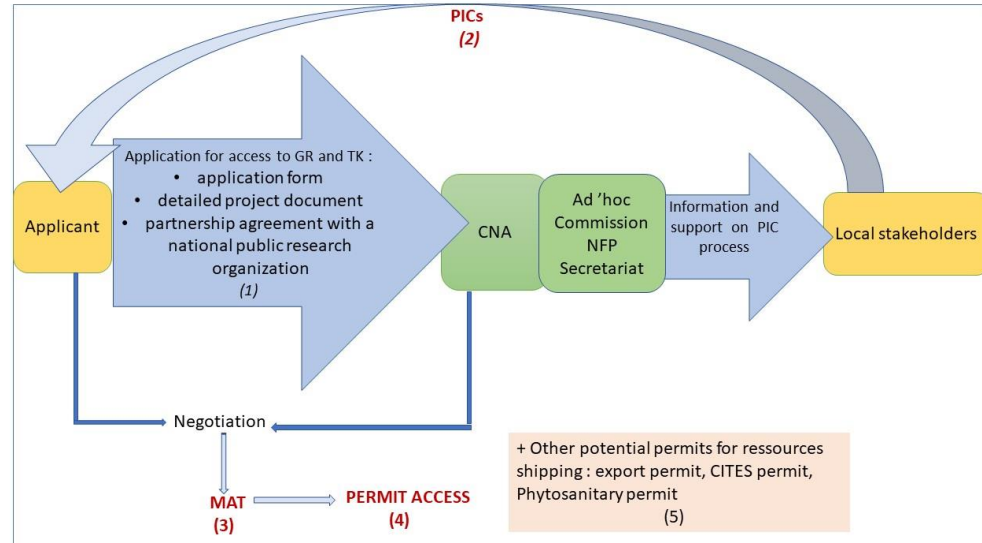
PICs
(2)

Applicant

Application for access to GR and TK :
• application form
• detailed project document
• partnership agreement with a national public research organization
(1)

CNA

Ad 'hoc Commission NFP Secretariat

Information and support on PIC process

Local stakeholders

Negotiation

MAT
(3)

PERMIT ACCESS
(4)

+ Other potential permits for ressources shipping : export permit, CITES permit, Phytosanitary permit
(5)